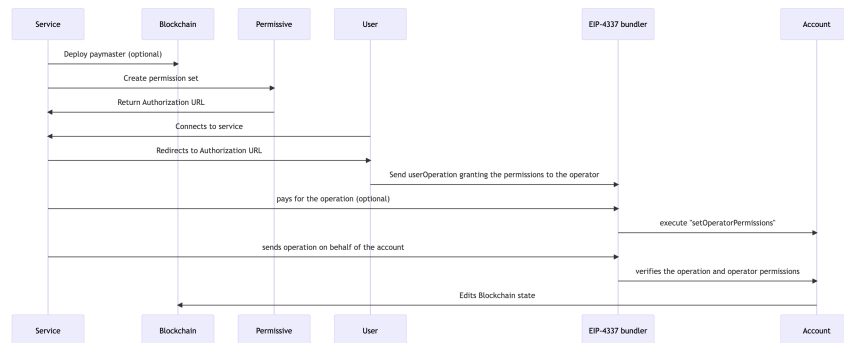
Service

Blockchain

Permissive

User

EIP-4337 bundler

Account

Deploy paymaster (optional)

Create permission set

Return Authorization URL

Connects to service

Redirects to Authorization URL

Send userOperation granting the permissions to the operator

pays for the operation (optional)

execute "setOperatorPermissions"

sends operation on behalf of the account

verifies the operation and operator permissions

Edits Blockchain state

Service

Blockchain

Permissive

User

EIP-4337 bundler

Account